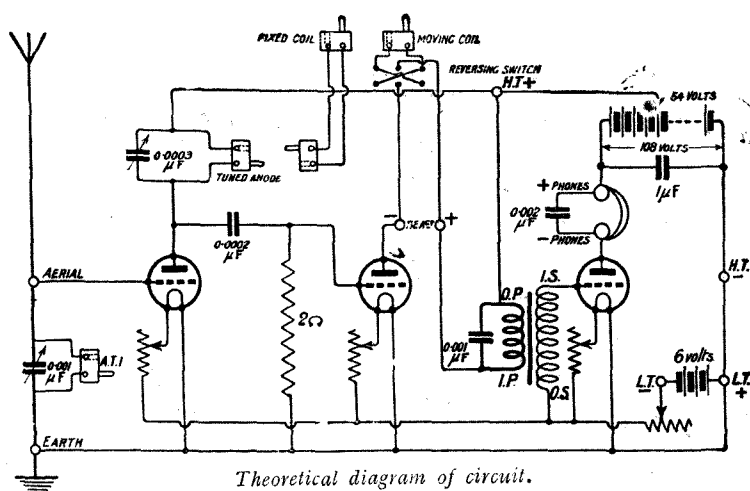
FIXED COIL
MOVING COIL
REVERSING SWITCH
H.T.+
54 VOLTS
108 VOLTS
0·0003 μF
TUNED ANODE
+ PHONES
0·002 μF
- PHONES
1μF
0·0002 μF
- TEL. +
AERIAL
2Ω
H.T. -
O.P.
I.S.
0·001 μF
I.P.
O.S.
6 volts
L.T. -
L.T. +
0·001 μF
A.T.I.
EARTH
Theoretical diagram of circuit.